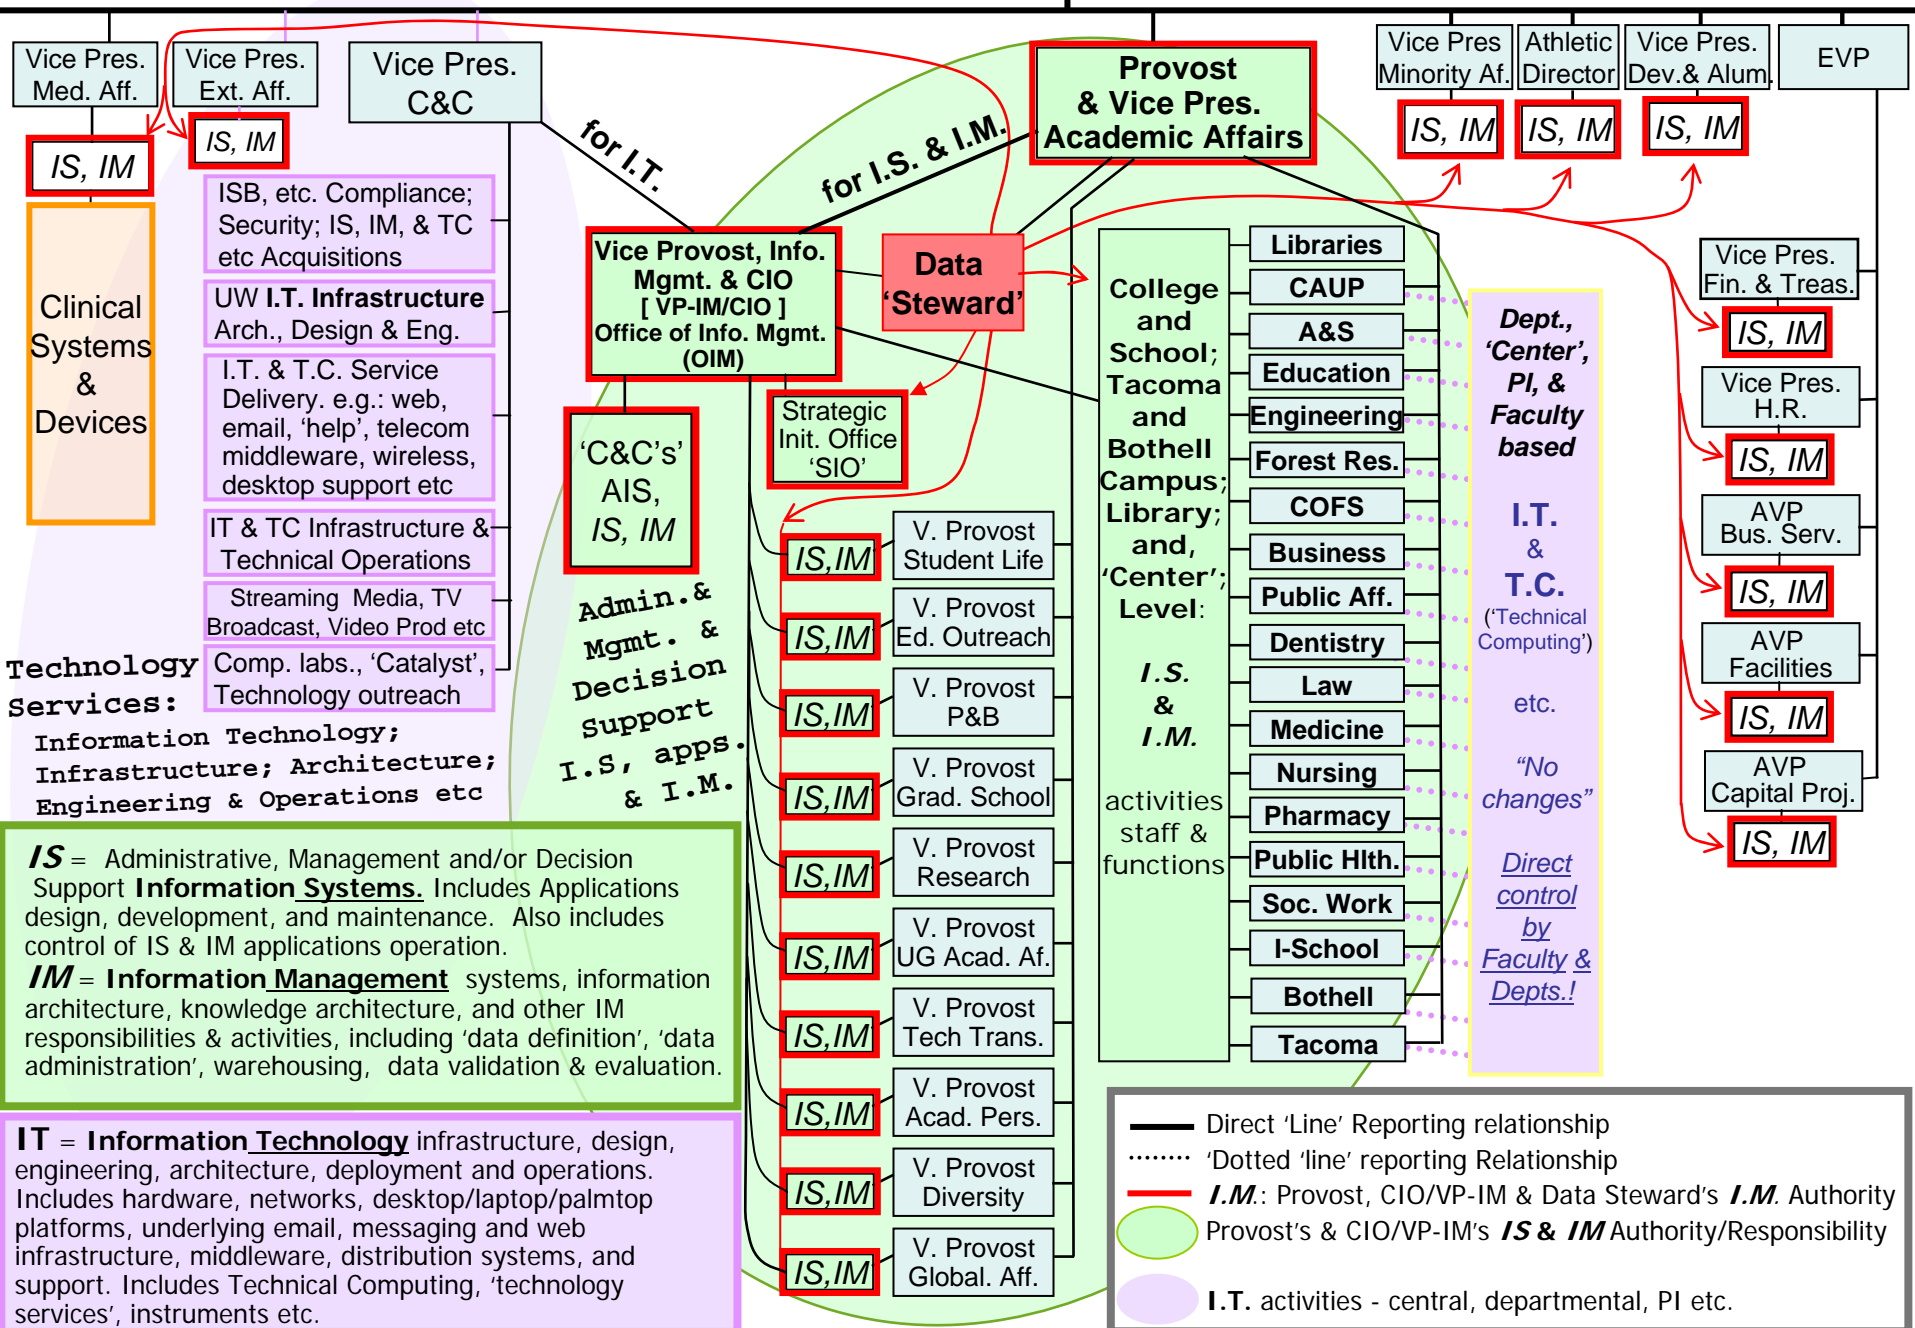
Vice Pres. Med. Aff.

IS, IM

Clinical Systems & Devices

Vice Pres. Ext. Aff.

IS, IM

ISB, etc. Compliance; Security; IS, IM, & TC etc Acquisitions

UW I.T. Infrastructure Arch., Design & Eng.

I.T. & T.C. Service Delivery. e.g.: web, email, 'help', telecom middleware, wireless, desktop support etc

IT & TC Infrastructure & Technical Operations

Streaming Media, TV Broadcast, Video Prod etc

Comp. labs., 'Catalyst', Technology outreach

Technology Services: Information Technology; Infrastructure; Architecture; Engineering & Operations etc

Vice Pres. C&C

for I.T.

for I.S. & I.M.

Provost & Vice Pres. Academic Affairs

Vice Provost, Info. Mgmt. & CIO [ VP-IM/CIO ] Office of Info. Mgmt. (OIM)

'C&C's' AIS, IS, IM

Data 'Steward'

Strategic Init. Office 'SIO'

Admin.& Mgmt. & Decision Support I.S, apps. & I.M.

IS,IM | V. Provost Student Life
IS,IM | V. Provost Ed. Outreach
IS,IM | V. Provost P&B
IS,IM | V. Provost Grad. School
IS,IM | V. Provost Research
IS,IM | V. Provost UG Acad. Af.
IS,IM | V. Provost Tech Trans.
IS,IM | V. Provost Acad. Pers.
IS,IM | V. Provost Diversity
IS,IM | V. Provost Global. Aff.

College and School; Tacoma and Bothell Campus; Library; and, 'Center'; Level:

I.S. & I.M.

activities staff & functions

Libraries
CAUP
A&S
Education
Engineering
Forest Res.
COFS
Business
Public Aff.
Dentistry
Law
Medicine
Nursing
Pharmacy
Public Hlth.
Soc. Work
I-School
Bothell
Tacoma

Dept., 'Center', PI, & Faculty based

I.T. & T.C. ('Technical Computing')

etc.

"No changes"

Direct control by Faculty & Depts.!

Vice Pres Minority Af.
IS, IM
Athletic Director
IS, IM
Vice Pres. Dev.& Alum.
IS, IM
EVP

Vice Pres. Fin. & Treas.
IS, IM
Vice Pres. H.R.
IS, IM
AVP Bus. Serv.
IS, IM
AVP Facilities
IS, IM
AVP Capital Proj.
IS, IM

IS = Administrative, Management and/or Decision Support Information Systems. Includes Applications design, development, and maintenance. Also includes control of IS & IM applications operation.
IM = Information Management systems, information architecture, knowledge architecture, and other IM responsibilities & activities, including 'data definition', 'data administration', warehousing, data validation & evaluation.

IT = Information Technology infrastructure, design, engineering, architecture, deployment and operations. Includes hardware, networks, desktop/laptop/palmtop platforms, underlying email, messaging and web infrastructure, middleware, distribution systems, and support. Includes Technical Computing, 'technology services', instruments etc.

Direct 'Line' Reporting relationship
'Dotted 'line' reporting Relationship
I.M.: Provost, CIO/VP-IM & Data Steward's I.M. Authority
Provost's & CIO/VP-IM's IS & IM Authority/Responsibility
I.T. activities - central, departmental, PI etc.